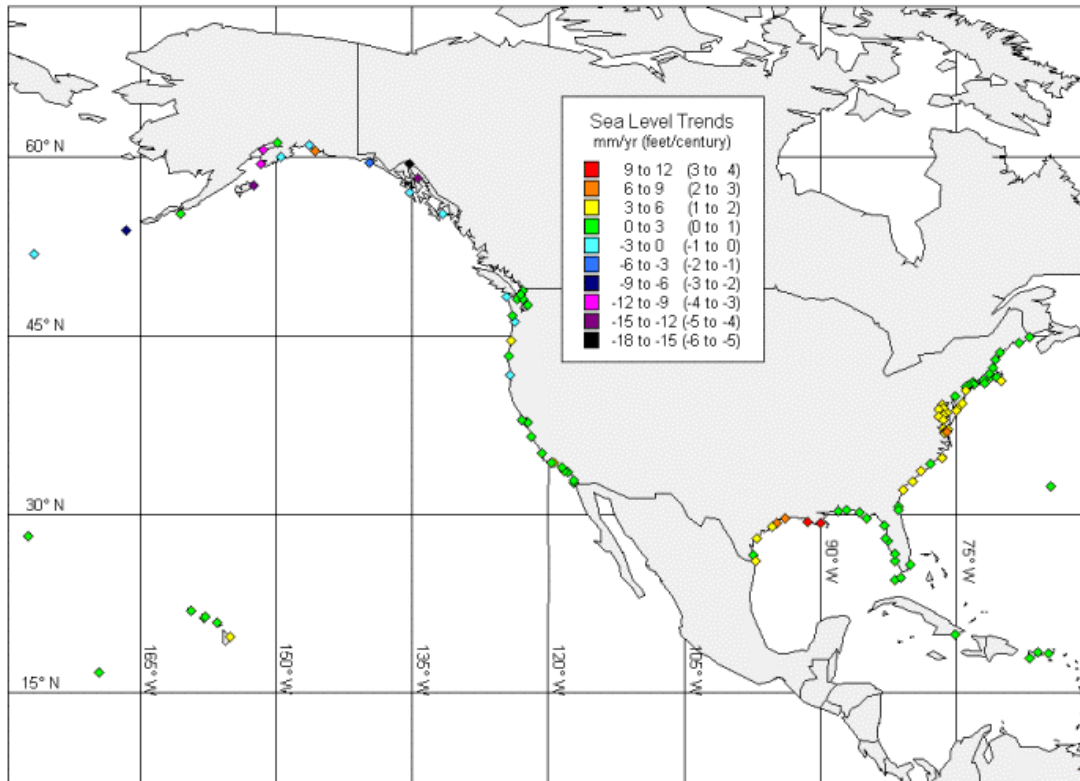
Sea Level Trends
mm/yr (feet/century)

| | |
|---|---|
| 9 to 12 | (3 to 4) |
| 6 to 9 | (2 to 3) |
| 3 to 6 | (1 to 2) |
| 0 to 3 | (0 to 1) |
| -3 to 0 | (-1 to 0) |
| -6 to -3 | (-2 to -1) |
| -9 to -6 | (-3 to -2) |
| -12 to -9 | (-4 to -3) |
| -15 to -12 | (-5 to -4) |
| -18 to -15 | (-6 to -5) |

60° N
45° N
30° N
15° N
165° W
150° W
135° W
120° W
105° W
90° W
75° W